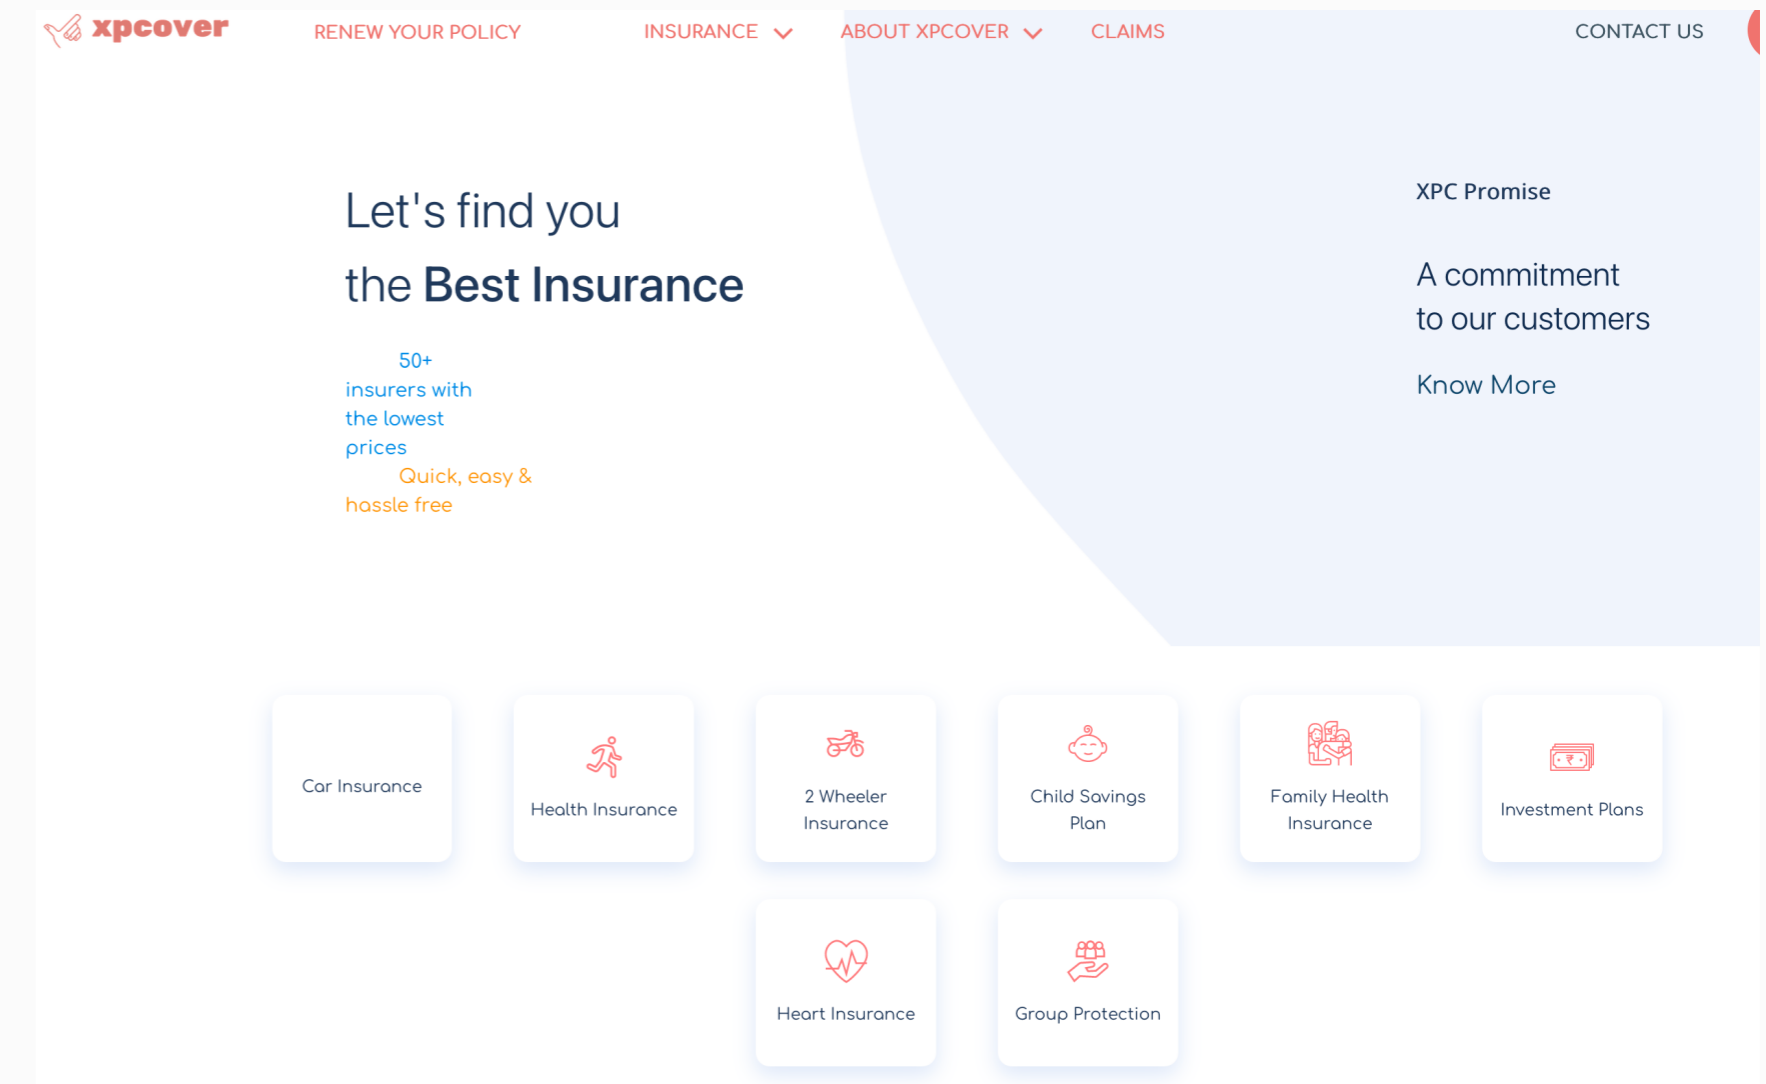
xpcover RENEW YOUR POLICY INSURANCE ABOUT XPCOVER CLAIMS CONTACT US

Let's find you
the Best Insurance

50+ insurers with the lowest prices

Quick, easy & hassle free

XPC Promise

A commitment to our customers

Know More

Car Insurance

Health Insurance

2 Wheeler Insurance

Child Savings Plan

Family Health Insurance

Investment Plans

Heart Insurance

Group Protection